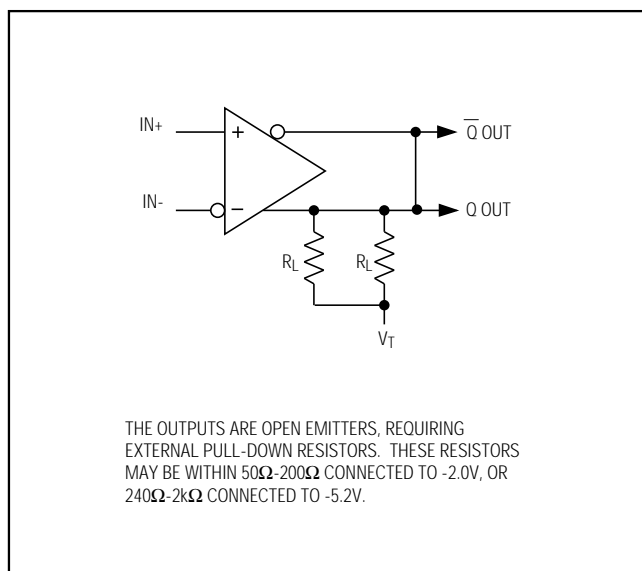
IN+

IN-

+

−

$\overline{Q}$ OUT

Q OUT

$R_L$

$R_L$

$V_T$

THE OUTPUTS ARE OPEN EMITTERS, REQUIRING EXTERNAL PULL-DOWN RESISTORS. THESE RESISTORS MAY BE WITHIN 50Ω-200Ω CONNECTED TO -2.0V, OR 240Ω-2kΩ CONNECTED TO -5.2V.